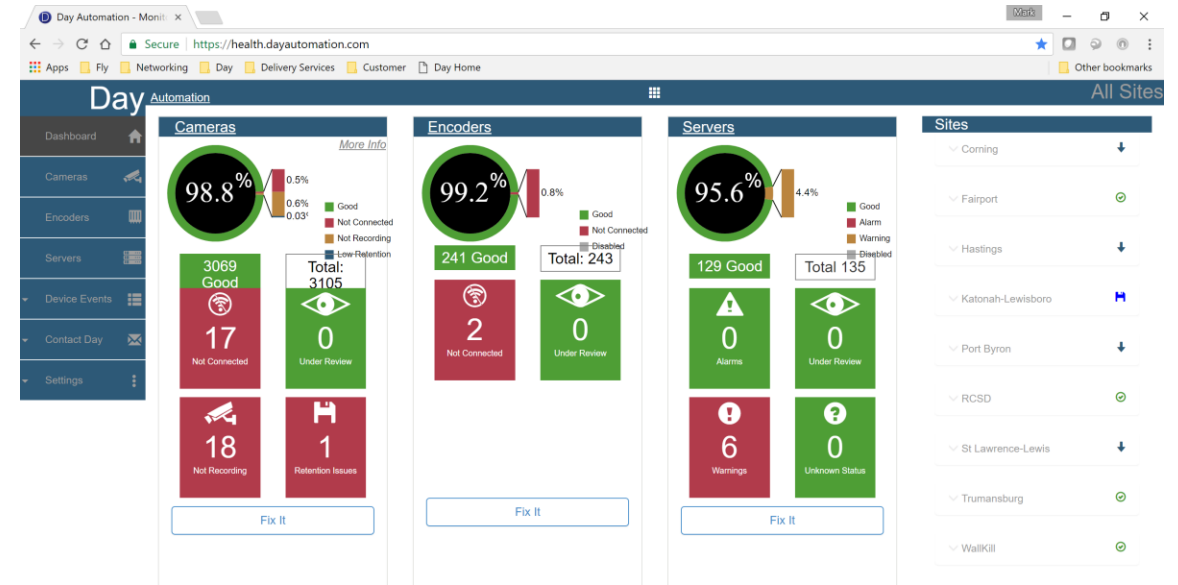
Day Automation - Monit ×
Mark
Secure https://health.dayautomation.com
Apps Fly Networking Day Delivery Services Customer Day Home Other bookmarks

Day Automation
All Sites

Dashboard
Cameras
Encoders
Servers
Device Events
Contact Day
Settings

Cameras
More Info
98.8%
0.5%
0.6%
0.03
Good
Not Connected
Not Recording
Low Retention
3069 Good
Total: 3105
17
Not Connected
0
Under Review
18
Not Recording
1
Retention Issues
Fix It

Encoders
99.2%
0.8%
Good
Not Connected
Disabled
241 Good
Total: 243
2
Not Connected
0
Under Review
Fix It

Servers
95.6%
4.4%
Good
Alarm
Warning
Disabled
129 Good
Total 135
0
Alarms
0
Under Review
6
Warnings
0
Unknown Status
Fix It

Sites
Corning
Fairport
Hastings
Katonah-Lewisboro
Port Byron
RCSD
St Lawrence-Lewis
Trumansburg
WallKill